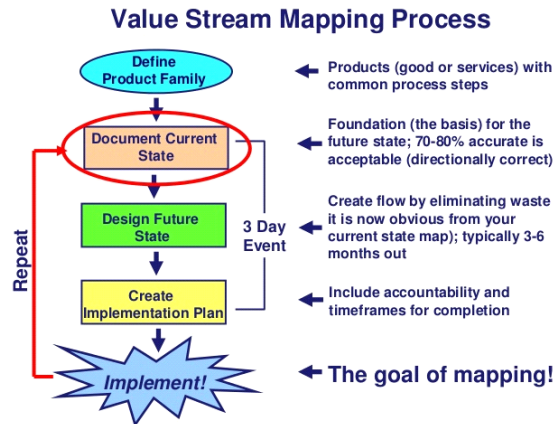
Value Stream Mapping Process

Define Product Family

Document Current State

Design Future State

Create Implementation Plan

Implement!

3 Day Event

Repeat

Products (good or services) with common process steps

Foundation (the basis) for the future state; 70-80% accurate is acceptable (directionally correct)

Create flow by eliminating waste it is now obvious from your current state map); typically 3-6 months out

Include accountability and timeframes for completion

The goal of mapping!